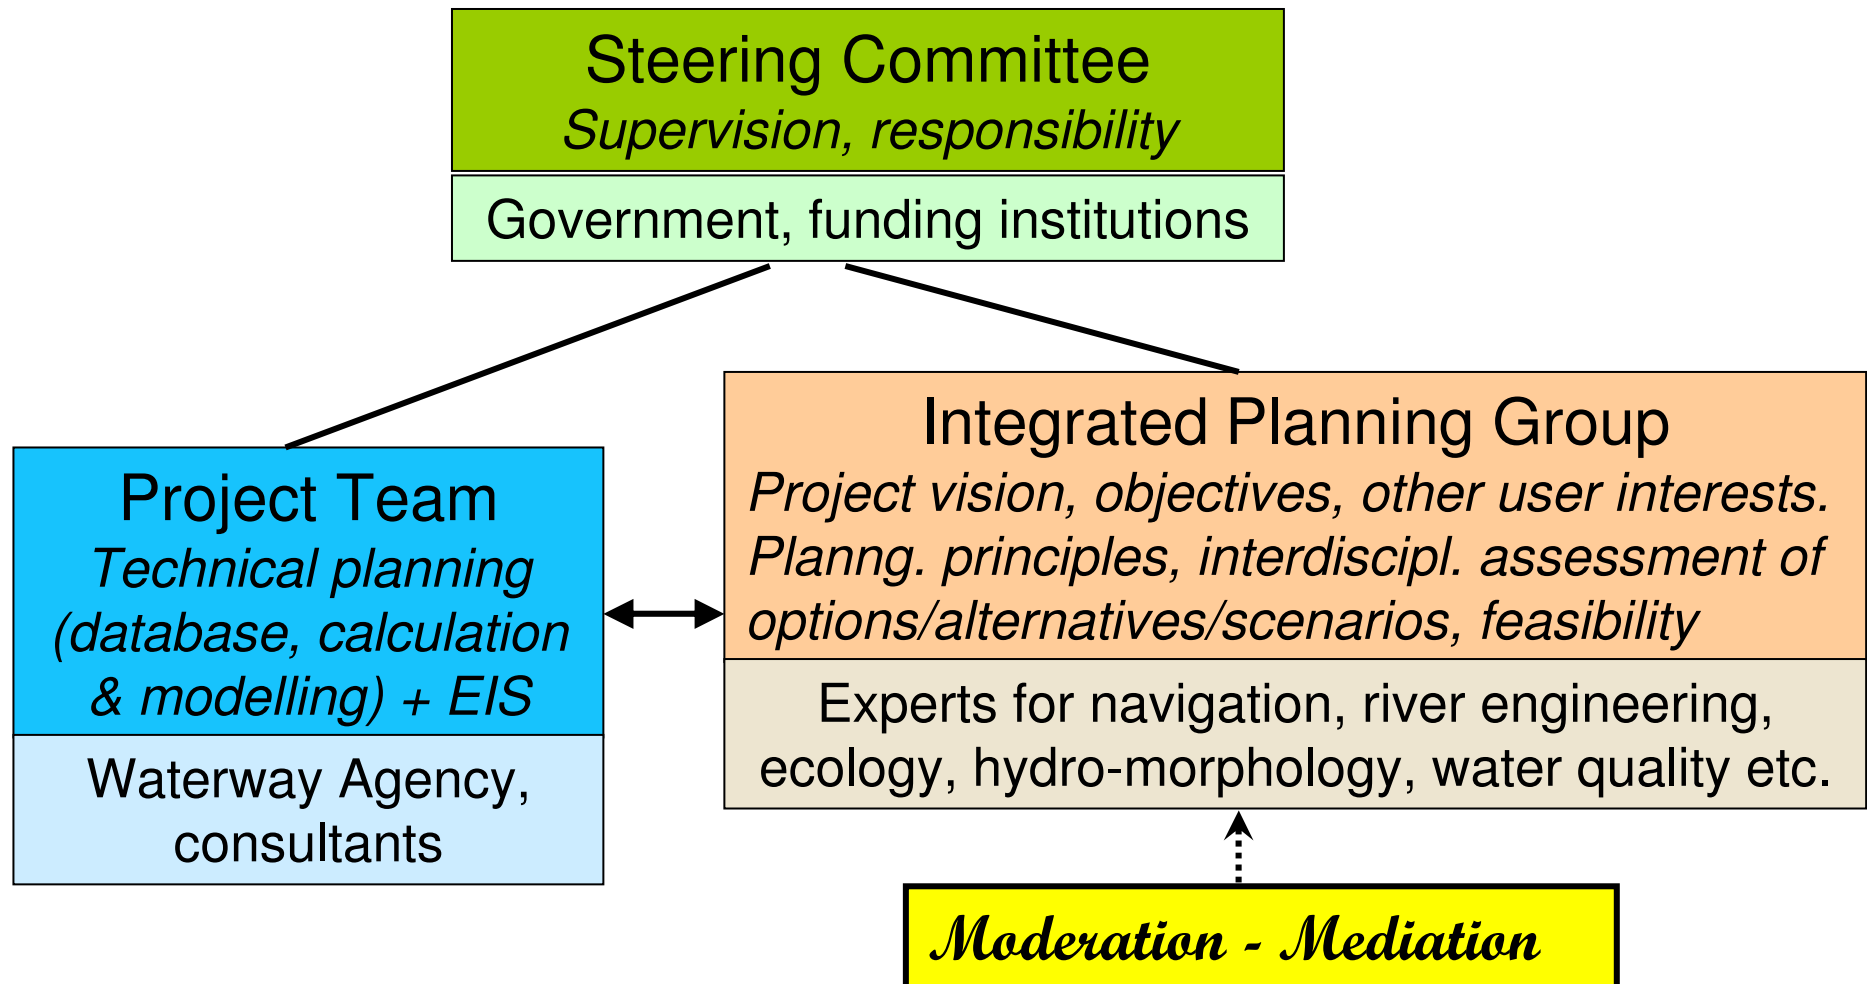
Steering Committee
Supervision, responsibility

Government, funding institutions

Project Team
Technical planning (database, calculation & modelling) + EIS

Waterway Agency, consultants

Integrated Planning Group
Project vision, objectives, other user interests. Planng. principles, interdiscipl. assessment of options/alternatives/scenarios, feasibility

Experts for navigation, river engineering, ecology, hydro-morphology, water quality etc.

Moderation - Mediation